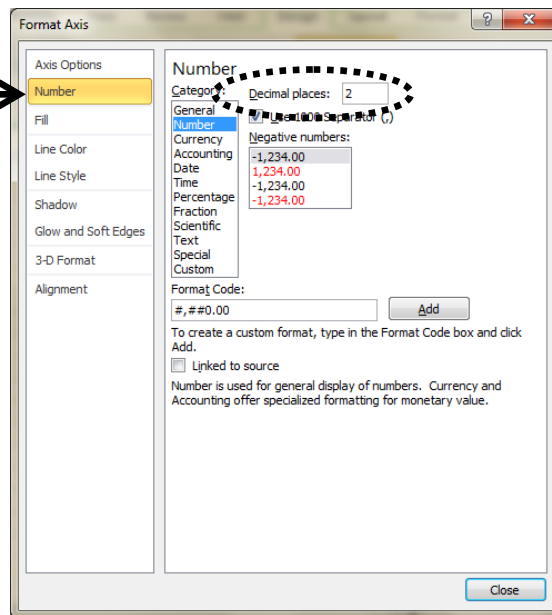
Format Axis

?

Axis Options
Number
Fill
Line Color
Line Style
Shadow
Glow and Soft Edges
3-D Format
Alignment

Number

Category:
General
Number
Currency
Accounting
Date
Time
Percentage
Fraction
Scientific
Text
Special
Custom

Decimal places: 2

Use 1000 Separator (,)

Negative numbers:
-1,234.00
1,234.00
-1,234.00
-1,234.00

Format Code:
#,##0.00

Add

To create a custom format, type in the Format Code box and click Add.

Linked to source

Number is used for general display of numbers. Currency and Accounting offer specialized formatting for monetary value.

Close